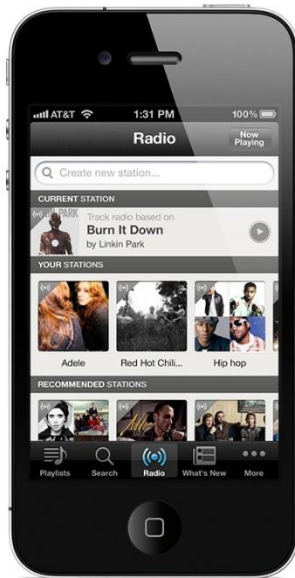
AT&T 1:31 PM 100%

Radio

Now Playing

Create new station...

CURRENT STATION

PARK

Track radio based on

Burn It Down

by Linkin Park

YOUR STATIONS

Adele

Red Hot Chili...

Hip hop

RECOMMENDED STATIONS

Playlists

Search

Radio

What's New

More